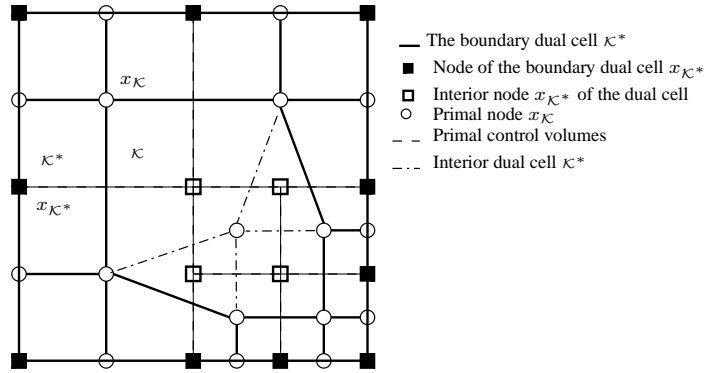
$x_{\mathcal{K}}$

$\mathcal{K}^*$

$\mathcal{K}$

$x_{\mathcal{K}^*}$

The boundary dual cell $\mathcal{K}^*$

Node of the boundary dual cell $x_{\mathcal{K}^*}$

Interior node $x_{\mathcal{K}^*}$ of the dual cell

Primal node $x_{\mathcal{K}}$

Primal control volumes

Interior dual cell $\mathcal{K}^*$